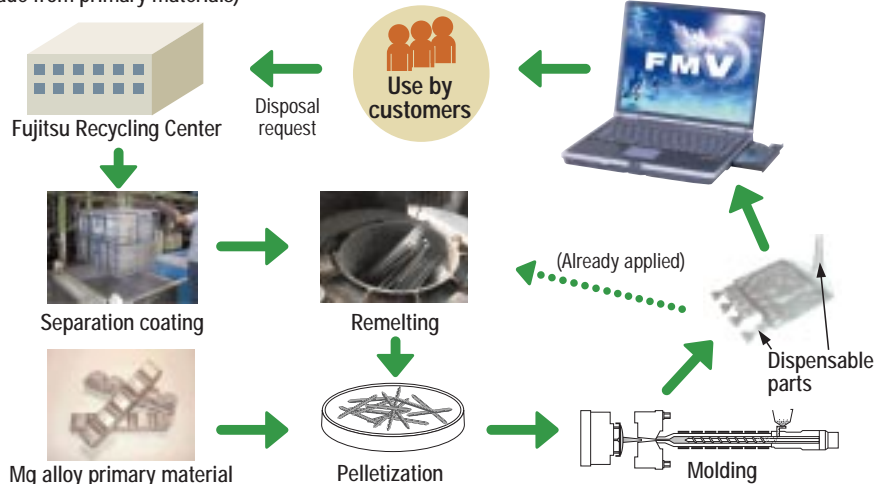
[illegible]ade from primary materials)

Fujitsu Recycling Center

Disposal request

Use by customers

FMV

Separation coating

Remelting

(Already applied)

Dispensable parts

Mg alloy primary material

Pelletization

Molding